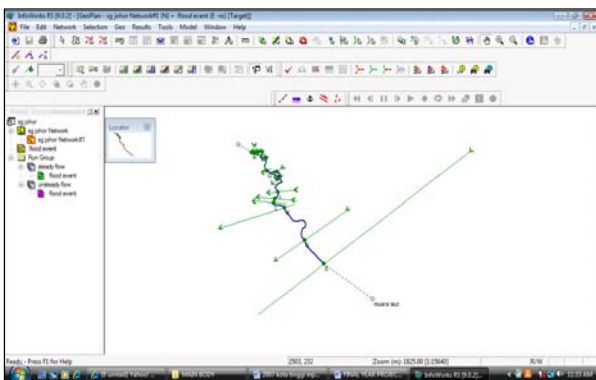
InfoWorks RS [9.0.2] - [GeoPlan - sg johor Network#1 [N] + flood event (I - m) (Target)]
File Edit Network Selection Geo Results Tools Model Window Help

sg johor
sg johor Network
sg johor Network#1
flood event
Run Group
steady flow
flood event
unsteady flow
flood event

Locator

muara laut

Ready - Press F1 for Help
2503, 232
Zoom (m): 1825.00 (1:15640)
R/W

MAIN BODY
FINAL YEAR PROJEC...
InfoWorks RS [9.0.2]...
11:33 AM